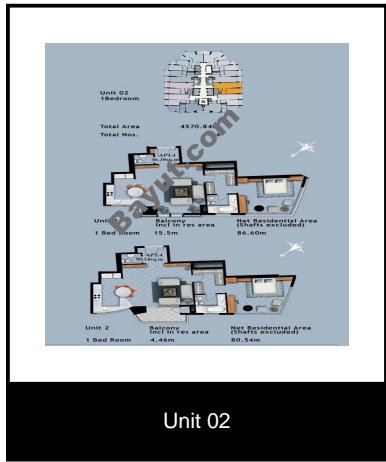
Unit 02
1Bedroom

Total Area 4570.84
Total Nos.

Bayut.com

APT 4
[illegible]

Unit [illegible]
1 Bed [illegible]oom

Balcony
incl in res area
15.5m

Net Residential Area
(Shafts excluded)
86.60m

APT 4
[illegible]

Unit 2
1 Bed Room

Balcony
incl in res area
4.46m

Net Residential Area
(Shafts excluded)
80.54m

Unit 02